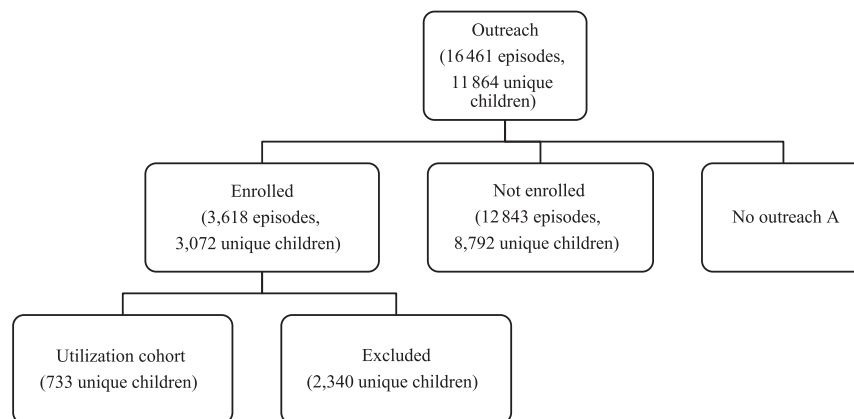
Outreach (16 461 episodes, 11 864 unique children)

Enrolled (3,618 episodes, 3,072 unique children)

Not enrolled (12 843 episodes, 8,792 unique children)

No outreach A

Utilization cohort (733 unique children)

Excluded (2,340 unique children)